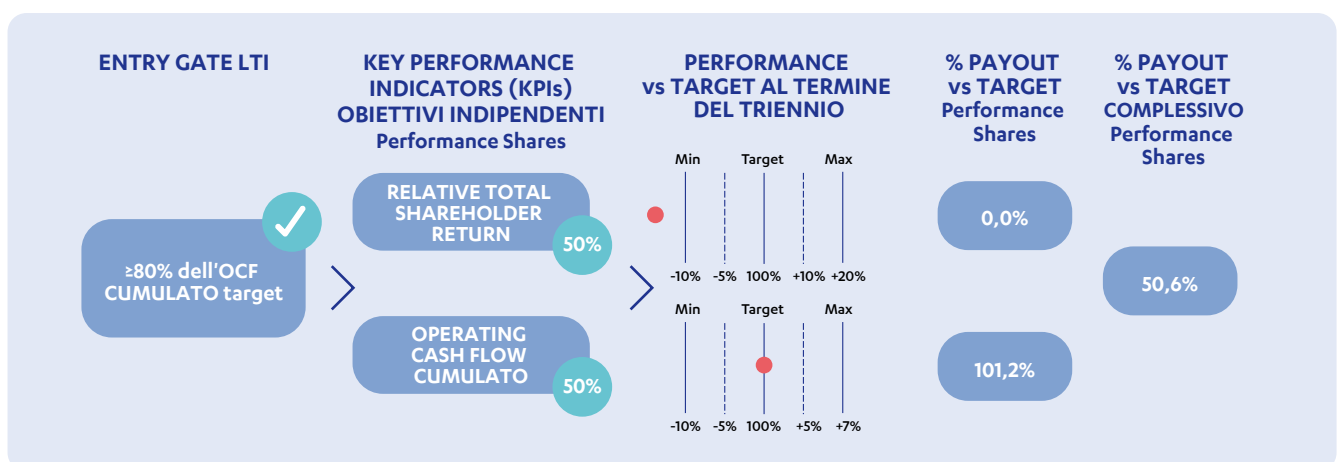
ENTRY GATE LTI

KEY PERFORMANCE INDICATORS (KPIs) OBIETTIVI INDIPENDENTI
Performance Shares

PERFORMANCE vs TARGET AL TERMINE DEL TRIENNIO

% PAYOUT vs TARGET
Performance Shares

% PAYOUT vs TARGET COMPLESSIVO
Performance Shares

≥80% dell'OCF CUMULATO target

RELATIVE TOTAL SHAREHOLDER RETURN
50%

Min Target Max
-10% -5% 100% +10% +20%

0,0%

OPERATING CASH FLOW CUMULATO
50%

Min Target Max
-10% -5% 100% +5% +7%

101,2%

50,6%